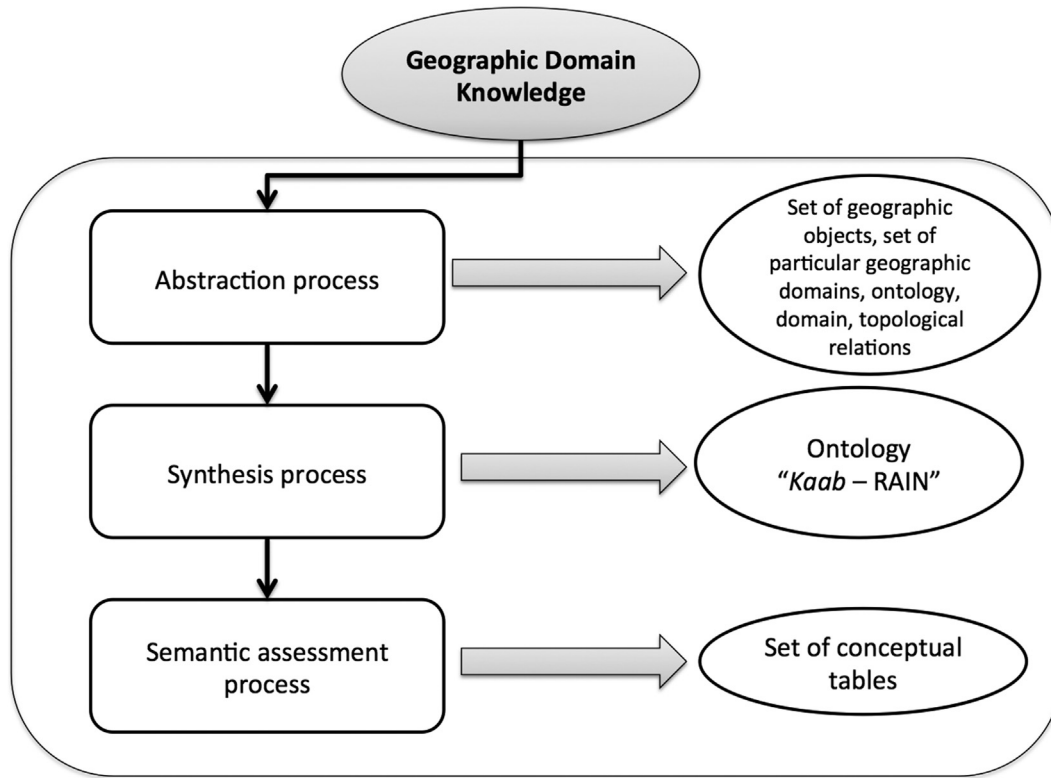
Geographic Domain Knowledge

Abstraction process

Set of geographic objects, set of particular geographic domains, ontology, domain, topological relations

Synthesis process

Ontology "Kaab – RAIN"

Semantic assessment process

Set of conceptual tables